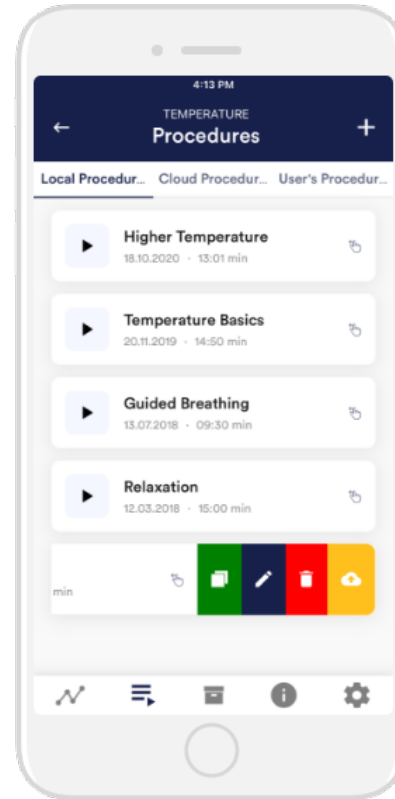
4:13 PM

TEMPERATURE
Procedures

Local Procedur... Cloud Procedur... User's Procedur...

Higher Temperature
18.10.2020 · 13:01 min

Temperature Basics
20.11.2019 · 14:50 min

Guided Breathing
13.07.2018 · 09:30 min

Relaxation
12.03.2018 · 15:00 min

min